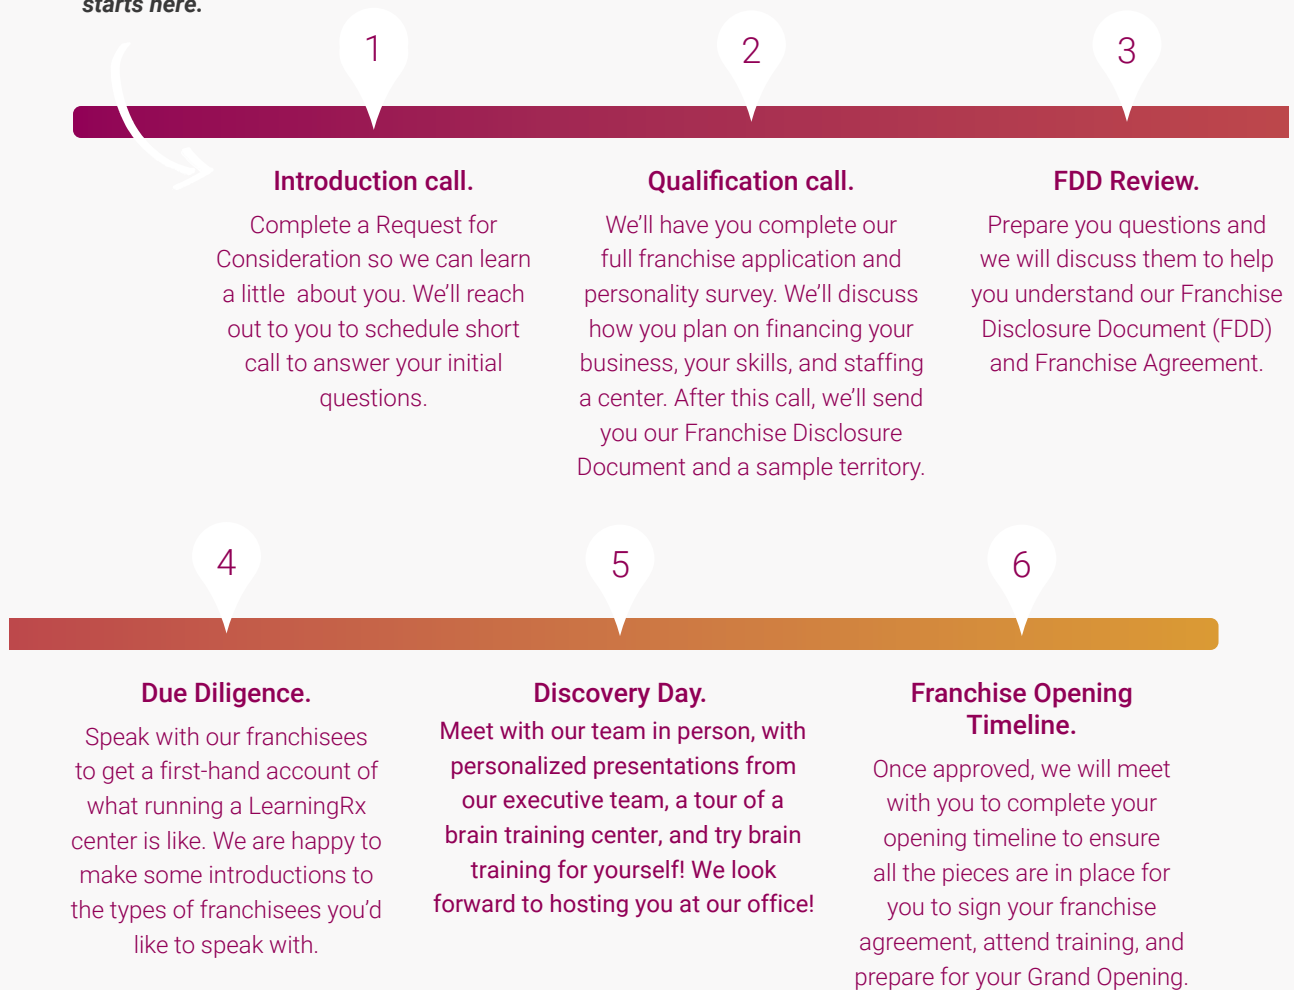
starts here.

1

2

3

Introduction call.

Complete a Request for Consideration so we can learn a little about you. We'll reach out to you to schedule short call to answer your initial questions.

Qualification call.

We'll have you complete our full franchise application and personality survey. We'll discuss how you plan on financing your business, your skills, and staffing a center. After this call, we'll send you our Franchise Disclosure Document and a sample territory.

FDD Review.

Prepare you questions and we will discuss them to help you understand our Franchise Disclosure Document (FDD) and Franchise Agreement.

4

5

6

Due Diligence.

Speak with our franchisees to get a first-hand account of what running a LearningRx center is like. We are happy to make some introductions to the types of franchisees you'd like to speak with.

Discovery Day.

Meet with our team in person, with personalized presentations from our executive team, a tour of a brain training center, and try brain training for yourself! We look forward to hosting you at our office!

Franchise Opening Timeline.

Once approved, we will meet with you to complete your opening timeline to ensure all the pieces are in place for you to sign your franchise agreement, attend training, and prepare for your Grand Opening.